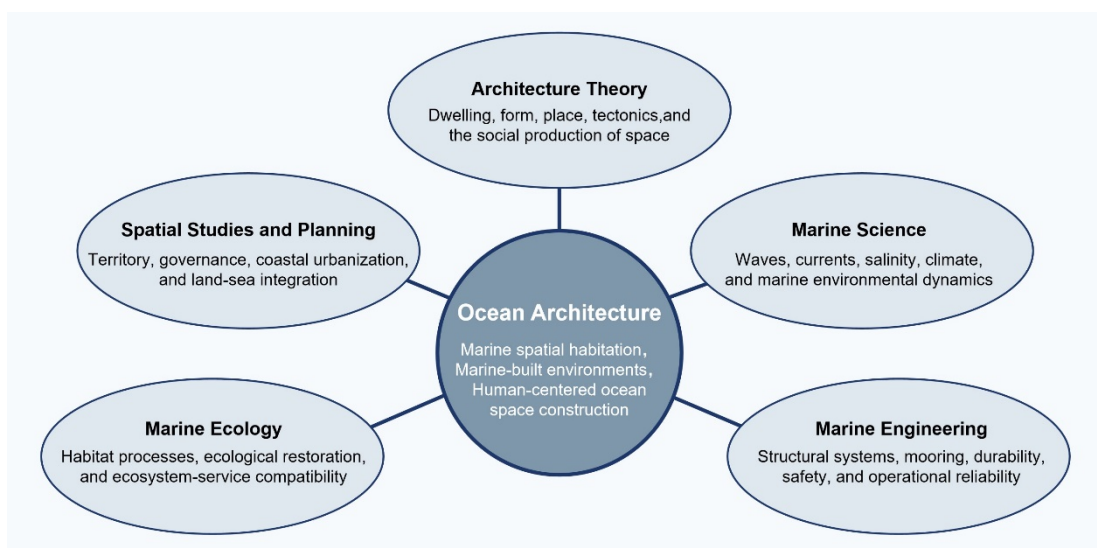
**Architecture Theory**
Dwelling, form, place, tectonics,and the social production of space

**Spatial Studies and Planning**
Territory, governance, coastal urbanization, and land-sea integration

**Marine Science**
Waves, currents, salinity, climate, and marine environmental dynamics

**Ocean Architecture**
Marine spatial habitation, Marine-built environments, Human-centered ocean space construction

**Marine Ecology**
Habitat processes, ecological restoration, and ecosystem-service compatibility

**Marine Engineering**
Structural systems, mooring, durability, safety, and operational reliability